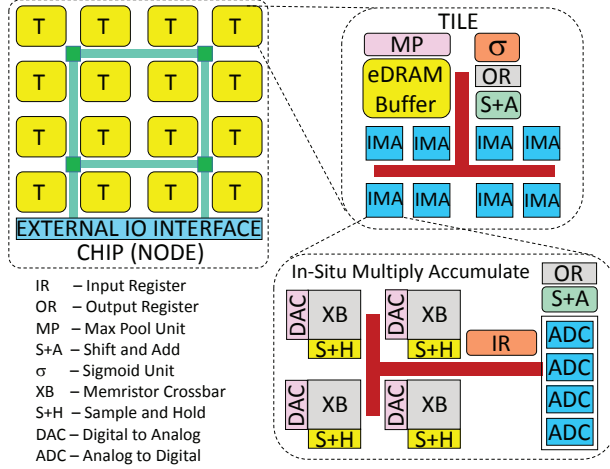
T T T T
T T T T
T T T T
T T T T
EXTERNAL IO INTERFACE
CHIP (NODE)

TILE
MP
σ
eDRAM Buffer
OR
S+A
IMA IMA IMA IMA
IMA IMA IMA IMA

In-Situ Multiply Accumulate
OR
S+A
DAC XB S+H
DAC XB S+H
IR
ADC
ADC
ADC
ADC
DAC XB S+H
DAC XB S+H

IR – Input Register
OR – Output Register
MP – Max Pool Unit
S+A – Shift and Add
σ – Sigmoid Unit
XB – Memristor Crossbar
S+H – Sample and Hold
DAC – Digital to Analog
ADC – Analog to Digital